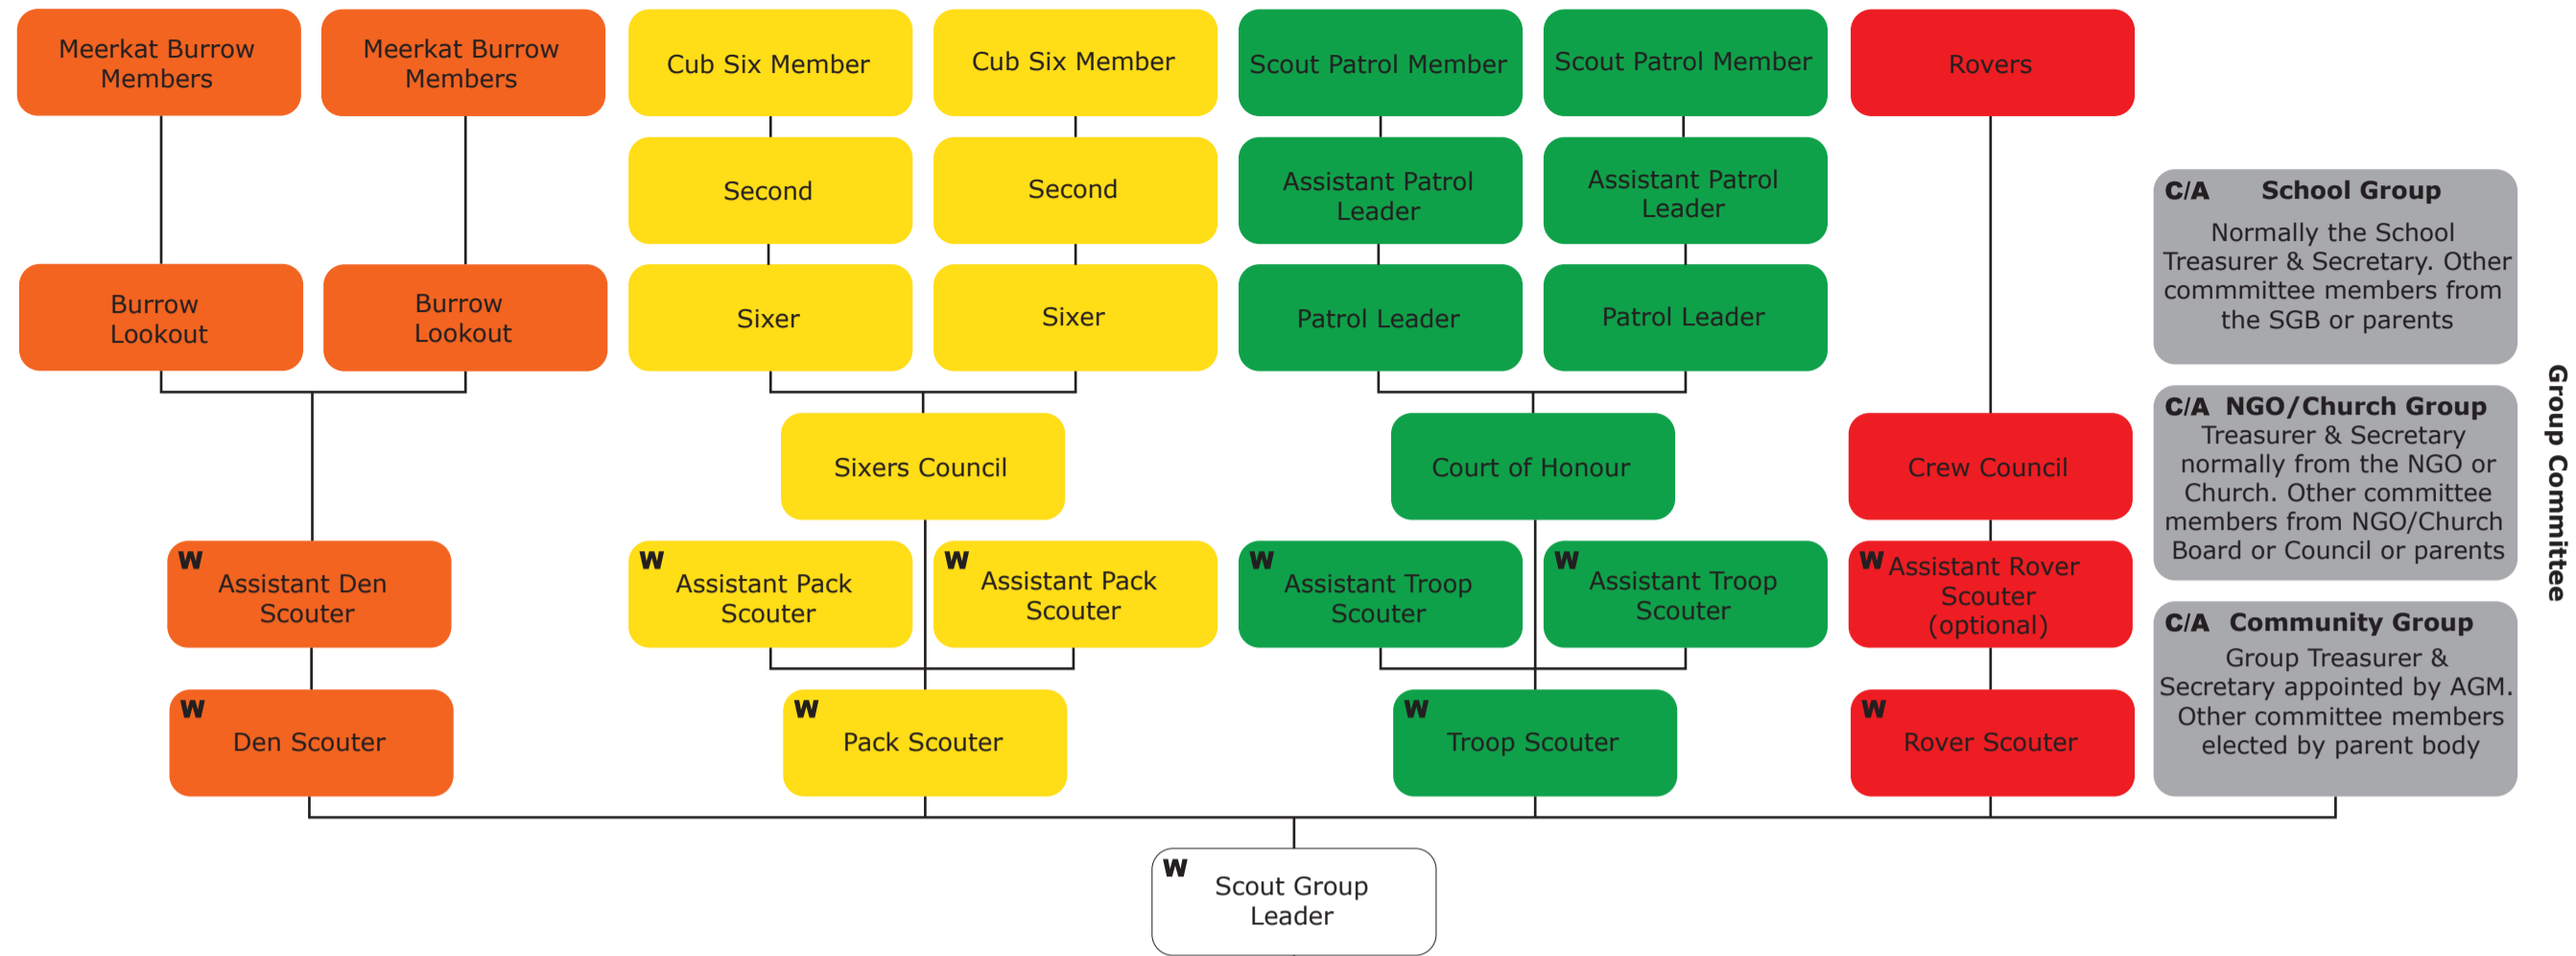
Meerkat Burrow Members

Meerkat Burrow Members

Cub Six Member

Cub Six Member

Scout Patrol Member

Scout Patrol Member

Rovers

Burrow Lookout

Burrow Lookout

Second

Second

Assistant Patrol Leader

Assistant Patrol Leader

Sixer

Sixer

Patrol Leader

Patrol Leader

C/A School Group
Normally the School Treasurer & Secretary. Other commmittee members from the SGB or parents

C/A NGO/Church Group
Treasurer & Secretary normally from the NGO or Church. Other committee members from NGO/Church Board or Council or parents

C/A Community Group
Group Treasurer & Secretary appointed by AGM. Other committee members elected by parent body

Group Committee

Sixers Council

Court of Honour

Crew Council

W Assistant Den Scouter

W Assistant Pack Scouter

W Assistant Pack Scouter

W Assistant Troop Scouter

W Assistant Troop Scouter

W Assistant Rover Scouter (optional)

W Den Scouter

W Pack Scouter

W Troop Scouter

W Rover Scouter

W Scout Group Leader